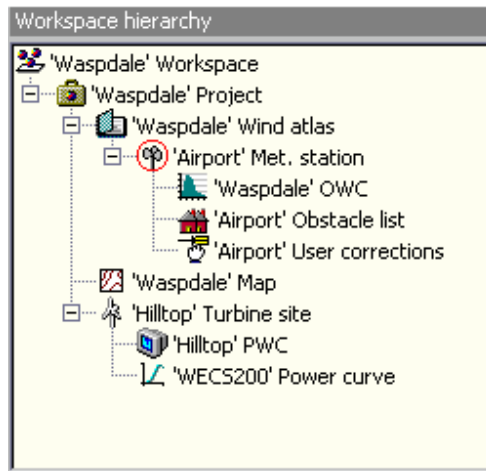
Workspace hierarchy

'Waspdale' Workspace
'Waspdale' Project
'Waspdale' Wind atlas
'Airport' Met. station
'Waspdale' OWC
'Airport' Obstacle list
'Airport' User corrections
'Waspdale' Map
'Hilltop' Turbine site
'Hilltop' PWC
'WECS200' Power curve